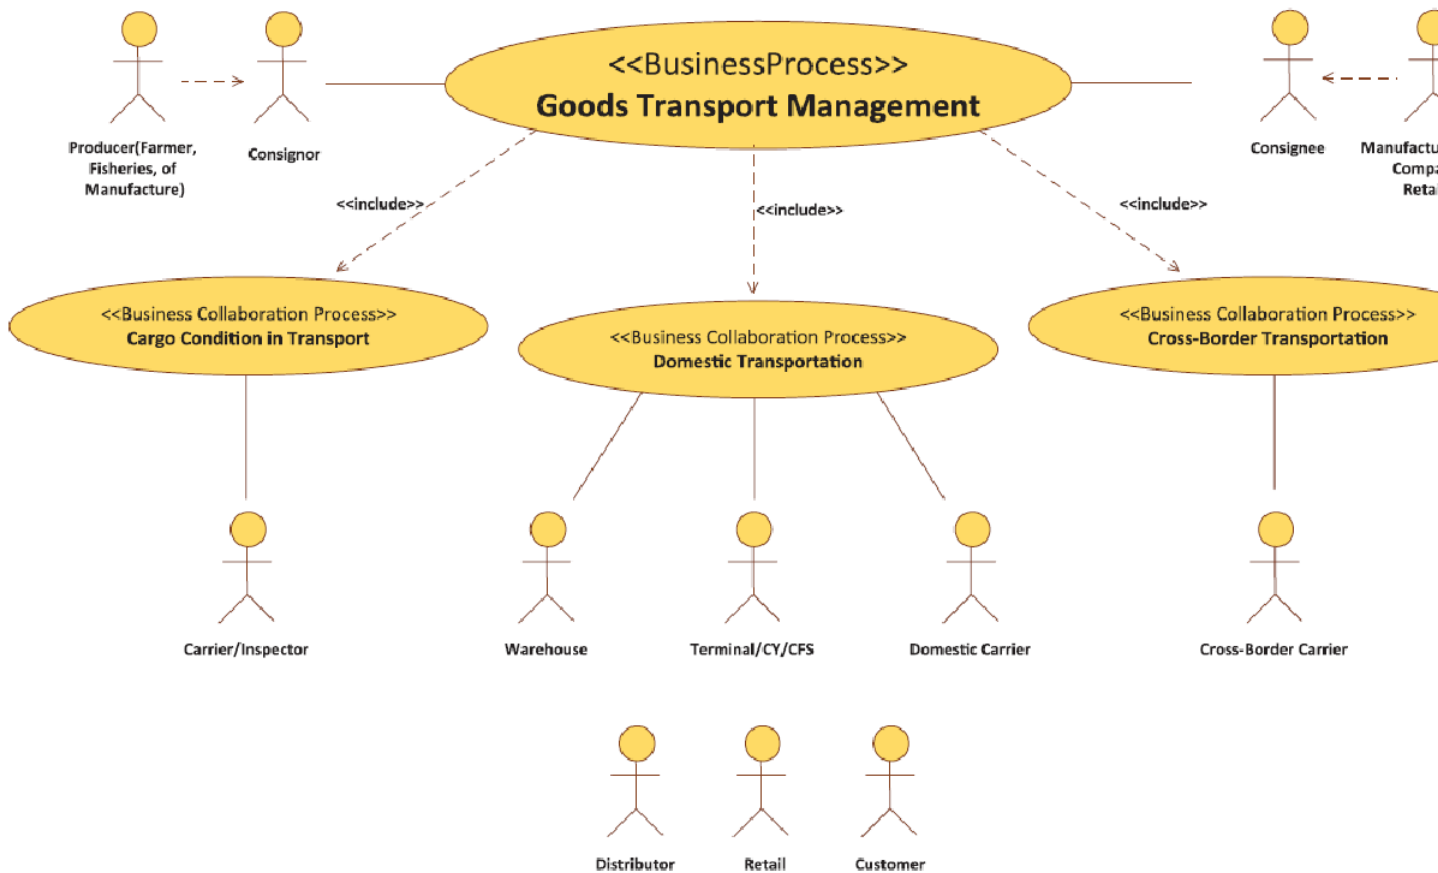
Producer(Farmer, Fisheries, of Manufacture)

Consignor

<<BusinessProcess>>
Goods Transport Management

Consignee

Manufactu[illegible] Compa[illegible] Reta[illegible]

<<include>>

<<include>>

<<include>>

<<Business Collaboration Process>>
Cargo Condition in Transport

<<Business Collaboration Process>>
Domestic Transportation

<<Business Collaboration Process>>
Cross-Border Transportation

Carrier/Inspector

Warehouse

Terminal/CY/CFS

Domestic Carrier

Cross-Border Carrier

Distributor

Retail

Customer